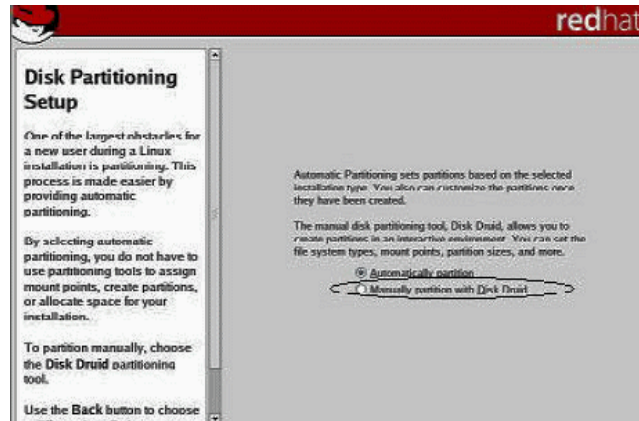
redhat

Disk Partitioning Setup

One of the largest obstacles for a new user during a Linux installation is partitioning. This process is made easier by providing automatic partitioning.

By selecting automatic partitioning, you do not have to use partitioning tools to assign mount points, create partitions, or allocate space for your installation.

To partition manually, choose the Disk Druid partitioning tool.

Use the Back button to choose

Automatic Partitioning sets partitions based on the selected installation type. You also can customize the partitions once they have been created.

The manual disk partitioning tool, Disk Druid, allows you to create partitions in an interactive environment. You can set the file system types, mount points, partition sizes, and more.

Automatically partition

Manually partition with Disk Druid